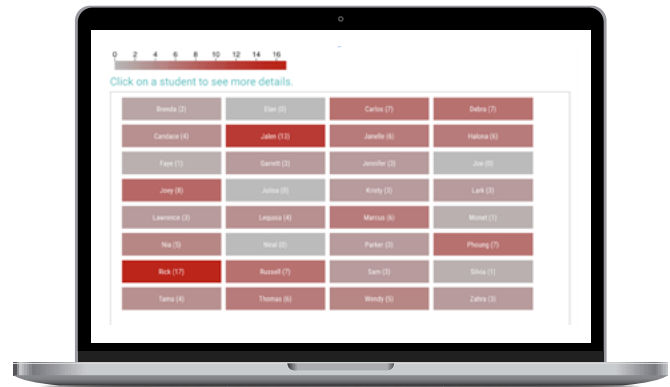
0 2 4 6 8 10 12 14 16

Click on a student to see more details.

| | | | |
|---|---|---|---|
| Brenda (2) | Elan (0) | Carlos (7) | Debra (7) |
| Candace (4) | Jalen (13) | Janelle (6) | Halona (6) |
| Faye (1) | Garrett (3) | Jennifer (3) | Joe (0) |
| Joey (8) | Julina (0) | Kristy (3) | Lark (3) |
| Lawrence (3) | Lequisa (4) | Marcus (6) | Monet (1) |
| Nia (5) | Neal (0) | Parker (3) | Phoung (7) |
| Rick (17) | Russell (7) | Sam (3) | Silvia (1) |
| Tama (4) | Thomas (6) | Wendy (5) | Zahra (3) |